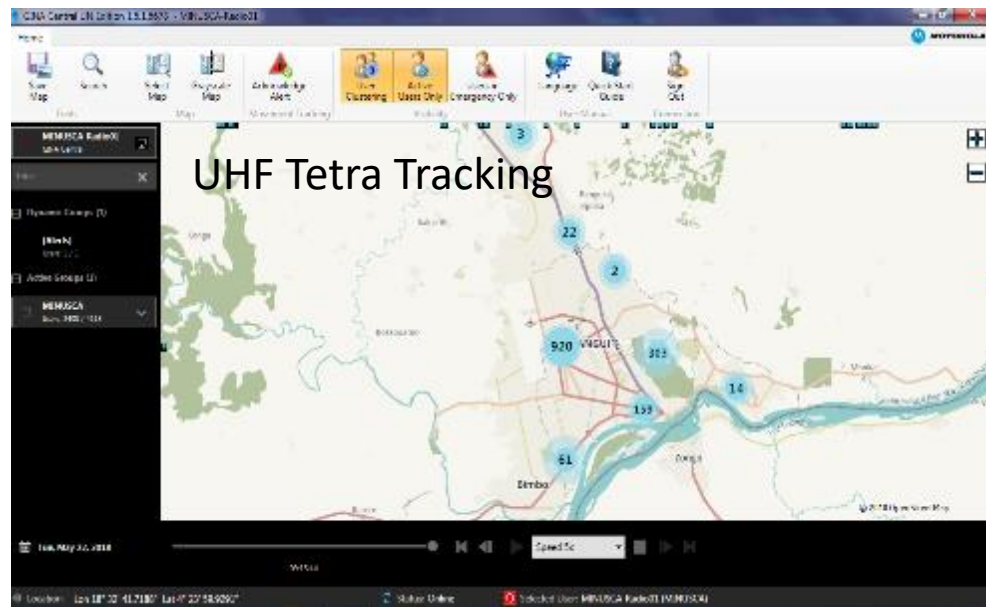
CINA Central UN Edition 15.1.5673 - MINUSCA-Radio01

Home

Save Map

Search

Select Map

Designate Map

Acknowledge Alert

User Clustering

Active Users Only

Users in Emergency Only

Language

Quick Start Guide

Sign Out

MOTOROLA

MINUSCA Radio01

UHF Tetra Tracking

Dynamic Groups (1)

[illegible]

Active Groups (1)

MINUSCA

3

22

2

920

303

14

153

61

Bimbo

BANGUI

Zongo

© 2018 OpenStreetMap

Tue, May 22, 2018

Speed 5x

Location: Lon 18° 30' 41.7180" Lat 4° 23' 58.9290"

Status: Online

Selected User: MINUSCA Radio01 (MINUSCA)